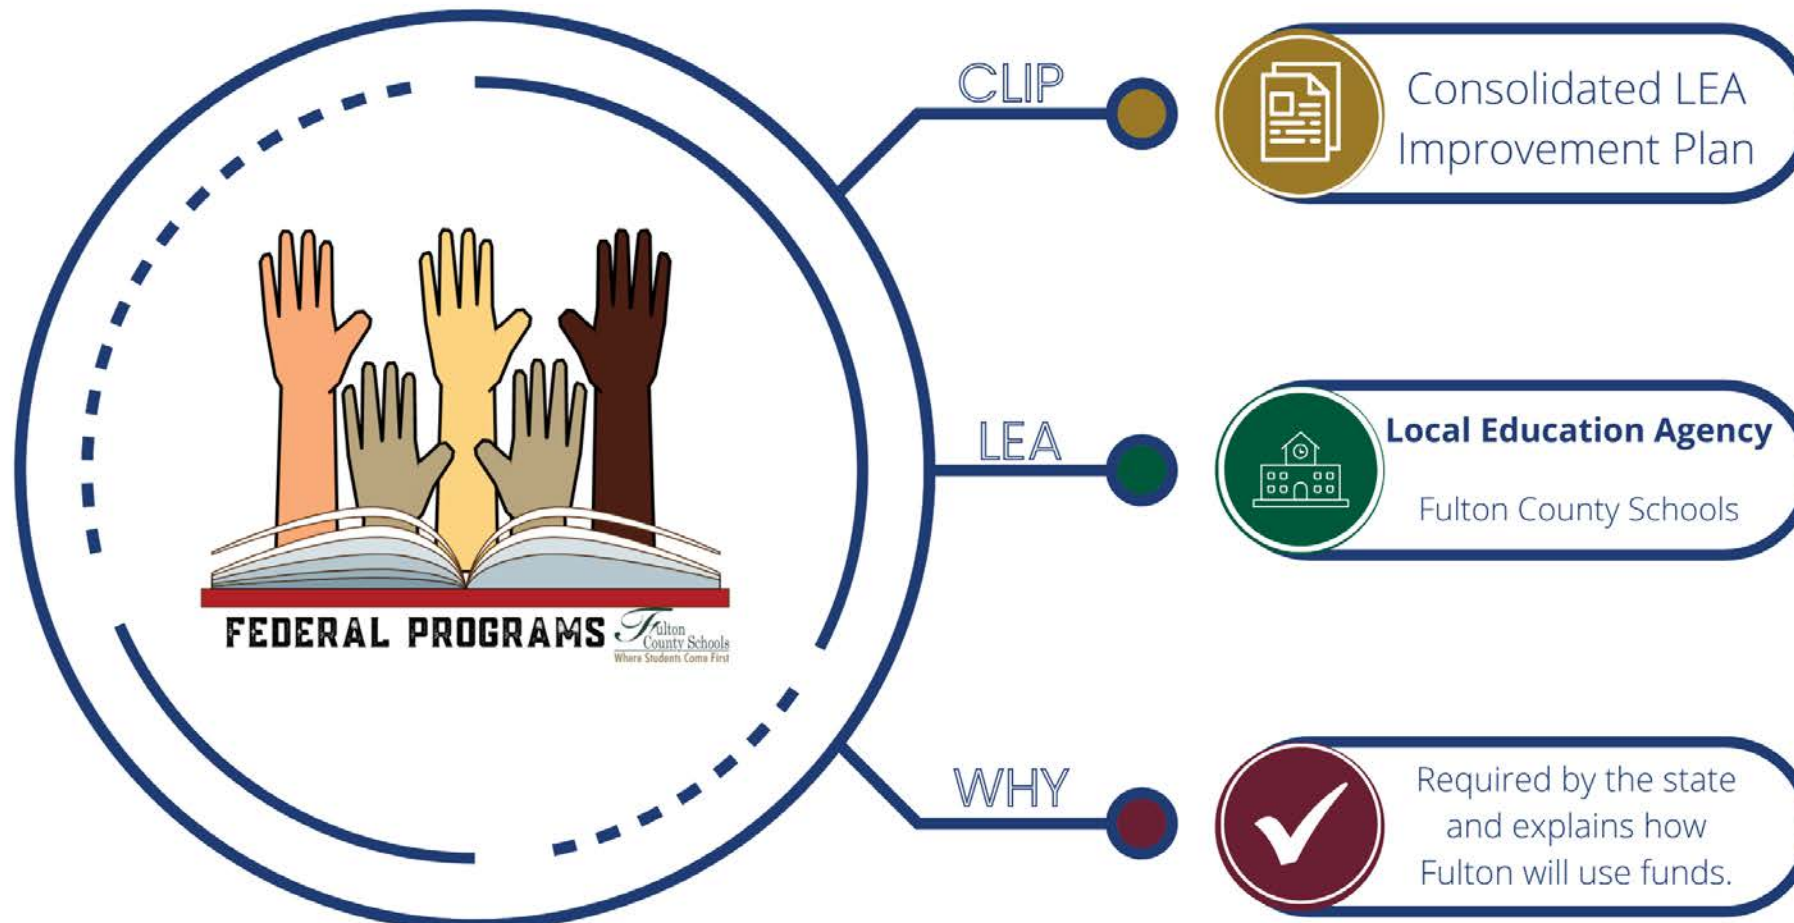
FEDERAL PROGRAMS

Fulton County Schools
Where Students Come First

CLIP

Consolidated LEA Improvement Plan

LEA

Local Education Agency

Fulton County Schools

WHY

Required by the state and explains how Fulton will use funds.